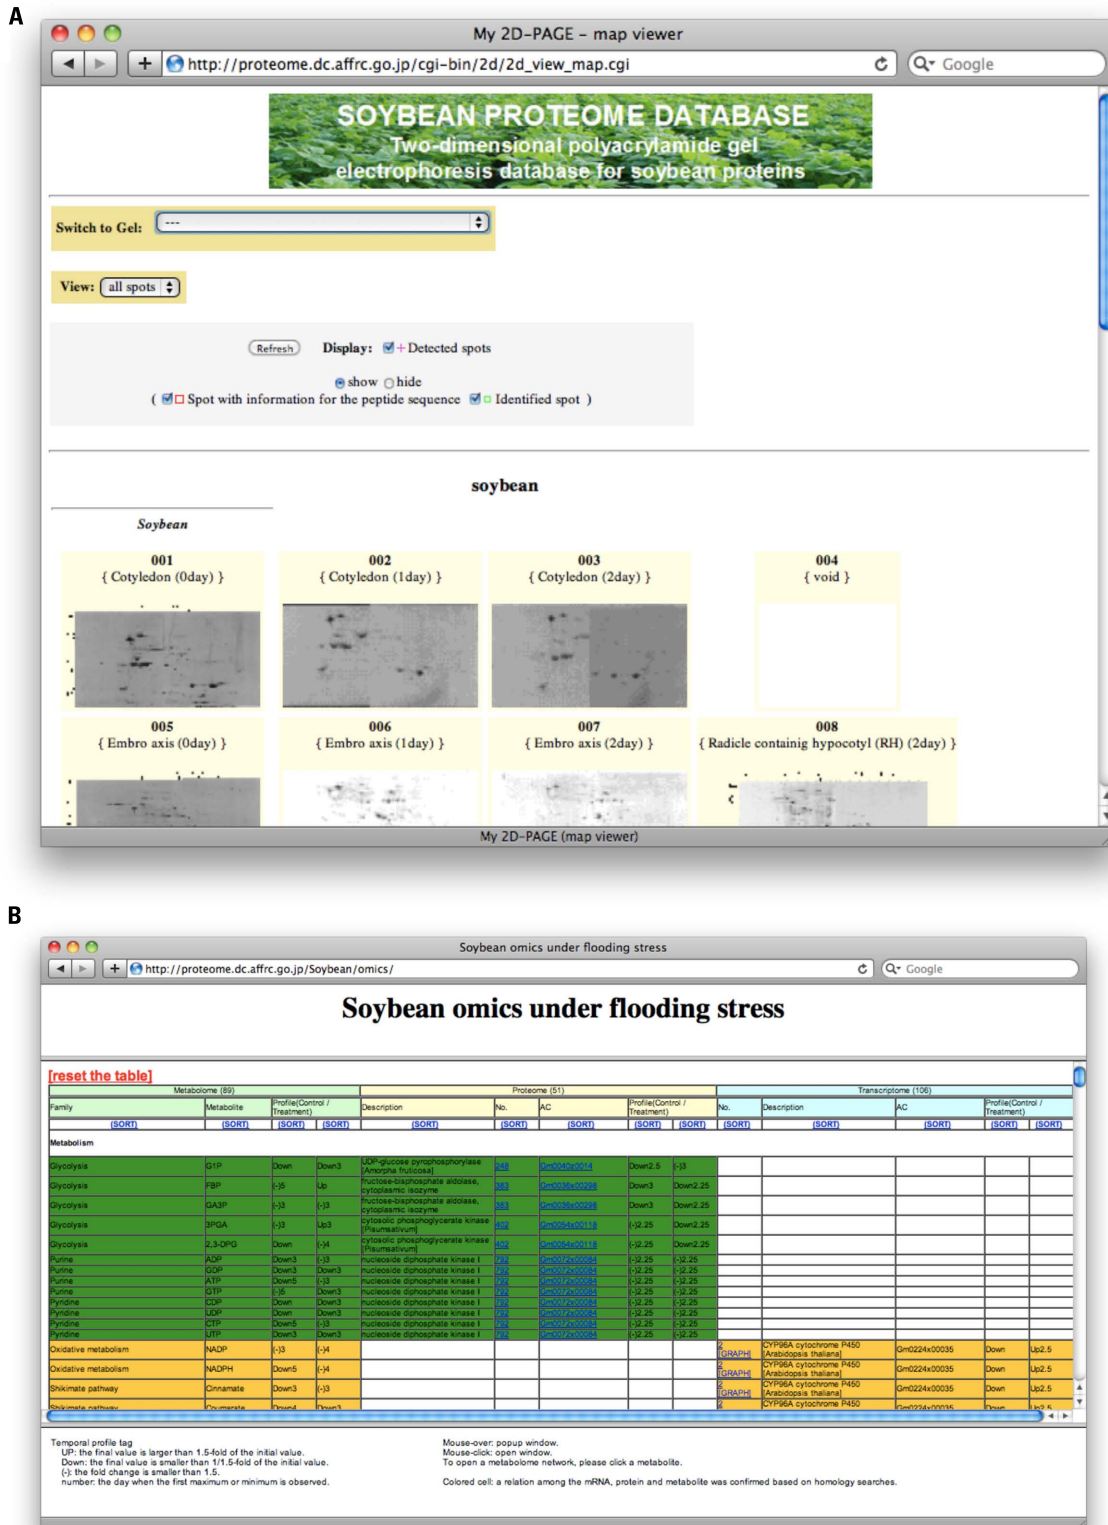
A

My 2D-PAGE – map viewer

http://proteome.dc.affrc.go.jp/cgi-bin/2d/2d_view_map.cgi

Google

SOYBEAN PROTEOME DATABASE
Two-dimensional polyacrylamide gel electrophoresis database for soybean proteins

Switch to Gel: ---

View: all spots

Refresh Display: + Detected spots

show hide

( Spot with information for the peptide sequence Identified spot )

soybean

Soybean

001
{ Cotyledon (0day) }

002
{ Cotyledon (1day) }

003
{ Cotyledon (2day) }

004
{ void }

005
{ Embro axis (0day) }

006
{ Embro axis (1day) }

007
{ Embro axis (2day) }

008
{ Radicle containig hypocotyl (RH) (2day) }

My 2D-PAGE (map viewer)

B

Soybean omics under flooding stress

http://proteome.dc.affrc.go.jp/Soybean/omics/

Google

Soybean omics under flooding stress

[reset the table]

| Metabolome (89) | | | | Proteome (51) | | | | | Transcriptome (106) | | | | |
|---|---|---|---|---|---|---|---|---|---|---|---|---|---|
| Family | Metabolite | Profile(Control / Treatment) | | Description | No. | AC | Profile(Control / Treatment) | | No. | Description | AC | Profile(Control / Treatment) | |
| [SORT] | [SORT] | [SORT] | [SORT] | [SORT] | [SORT] | [SORT] | [SORT] | [SORT] | [SORT] | [SORT] | [SORT] | [SORT] | [SORT] |
| Metabolism | | | | | | | | | | | | | |
| Glycolysis | G1P | Down | Down3 | UDP-glucose pyrophosphorylase [Amorpha fruticosa] | 248 | Gm0040x0014 | Down2.5 | (-)3 | | | | | |
| Glycolysis | FBP | (-)5 | Up | fructose-bisphosphate aldolase, cytoplasmic isozyme | 383 | Gm0036x00298 | Down3 | Down2.25 | | | | | |
| Glycolysis | GA3P | (-)3 | (-)3 | fructose-bisphosphate aldolase, cytoplasmic isozyme | 383 | Gm0036x00298 | Down3 | Down2.25 | | | | | |
| Glycolysis | 3PGA | (-)3 | Up3 | cytosolic phosphoglycerate kinase [Pisumsativum] | 402 | Gm0054x00118 | (-)2.25 | Down2.25 | | | | | |
| Glycolysis | 2,3-DPG | Down | (-)4 | cytosolic phosphoglycerate kinase [Pisumsativum] | 402 | Gm0054x00118 | (-)2.25 | Down2.25 | | | | | |
| Purine | ADP | Down3 | (-)3 | nucleoside diphosphate kinase I | 792 | Gm0072x00084 | (-)2.25 | (-)2.25 | | | | | |
| Purine | GDP | Down3 | Down3 | nucleoside diphosphate kinase I | 792 | Gm0072x00084 | (-)2.25 | (-)2.25 | | | | | |
| Purine | ATP | Down5 | (-)3 | nucleoside diphosphate kinase I | 792 | Gm0072x00084 | (-)2.25 | (-)2.25 | | | | | |
| Purine | GTP | (-)5 | Down3 | nucleoside diphosphate kinase I | 792 | Gm0072x00084 | (-)2.25 | (-)2.25 | | | | | |
| Pyridine | CDP | Down | Down3 | nucleoside diphosphate kinase I | 792 | Gm0072x00084 | (-)2.25 | (-)2.25 | | | | | |
| Pyridine | UDP | Down | Down3 | nucleoside diphosphate kinase I | 792 | Gm0072x00084 | (-)2.25 | (-)2.25 | | | | | |
| Pyridine | CTP | Down5 | (-)3 | nucleoside diphosphate kinase I | 792 | Gm0072x00084 | (-)2.25 | (-)2.25 | | | | | |
| Pyridine | UTP | Down3 | Down3 | nucleoside diphosphate kinase I | 792 | Gm0072x00084 | (-)2.25 | (-)2.25 | | | | | |
| Oxidative metabolism | NADP | (-)3 | (-)4 | | | | | | 2 [GRAPH] | CYP96A cytochrome P450 [Arabidopsis thaliana] | Gm0224x00035 | Down | Up2.5 |
| Oxidative metabolism | NADPH | Down5 | (-)4 | | | | | | 2 [GRAPH] | CYP96A cytochrome P450 [Arabidopsis thaliana] | Gm0224x00035 | Down | Up2.5 |
| Shikimate pathway | Cinnamate | Down3 | (-)3 | | | | | | 2 [GRAPH] | CYP96A cytochrome P450 [Arabidopsis thaliana] | Gm0224x00035 | Down | Up2.5 |
| Shikimate pathway | Coumarate | Down4 | Down3 | | | | | | 2 | CYP96A cytochrome P450 | Gm0224x00035 | Down | Up2.5 |

Temporal profile tag
UP: the final value is larger than 1.5-fold of the initial value.
Down: the final value is smaller than 1/1.5-fold of the initial value.
(-): the fold change is smaller than 1.5.
number: the day when the first maximum or minimum is observed.

Mouse-over: popup window.
Mouse-click: open window.
To open a metabolome network, please click a metabolite.

Colored cell: a relation among the mRNA, protein and metabolite was confirmed based on homology searches.